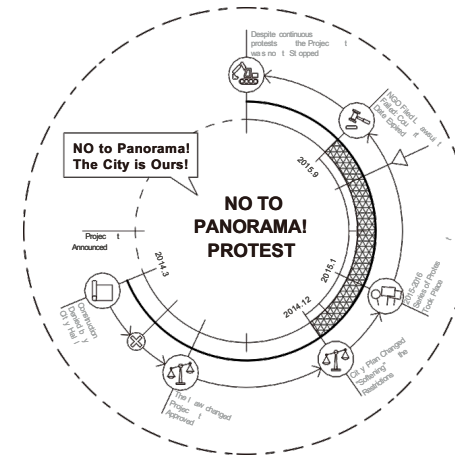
Despite continuous protests the Project was not Stopped

NGO Filed Lawsuit Failed, Court Date Expired

NO to Panorama! The City is Ours!

NO TO PANORAMA! PROTEST

2015.9

2015.1

2014.12

2014.3

Project Announced

Construction Denied by City Hall

The law changed Project Approved

City Plan Changed "Softening" the Restrictions

2015-2016 Series of Protests Took Place